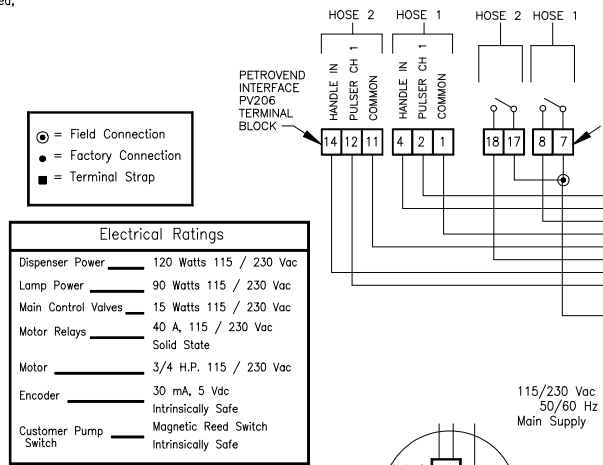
ed,

HOSE 2 HOSE 1 HOSE 2 HOSE 1

HANDLE IN
PULSER CH 1
COMMON
HANDLE IN
PULSER CH 1
COMMON

PETROVEND INTERFACE PV206 TERMINAL BLOCK

14 12 11 4 2 1 18 17 8 7

⦿ = Field Connection
● = Factory Connection
■ = Terminal Strap

| Electrical Ratings | |
|---|---|
| Dispenser Power | 120 Watts 115 / 230 Vac |
| Lamp Power | 90 Watts 115 / 230 Vac |
| Main Control Valves | 15 Watts 115 / 230 Vac |
| Motor Relays | 40 A, 115 / 230 Vac Solid State |
| Motor | 3/4 H.P. 115 / 230 Vac |
| Encoder | 30 mA, 5 Vdc Intrinsically Safe |
| Customer Pump Switch | Magnetic Reed Switch Intrinsically Safe |

115/230 Vac
50/60 Hz
Main Supply